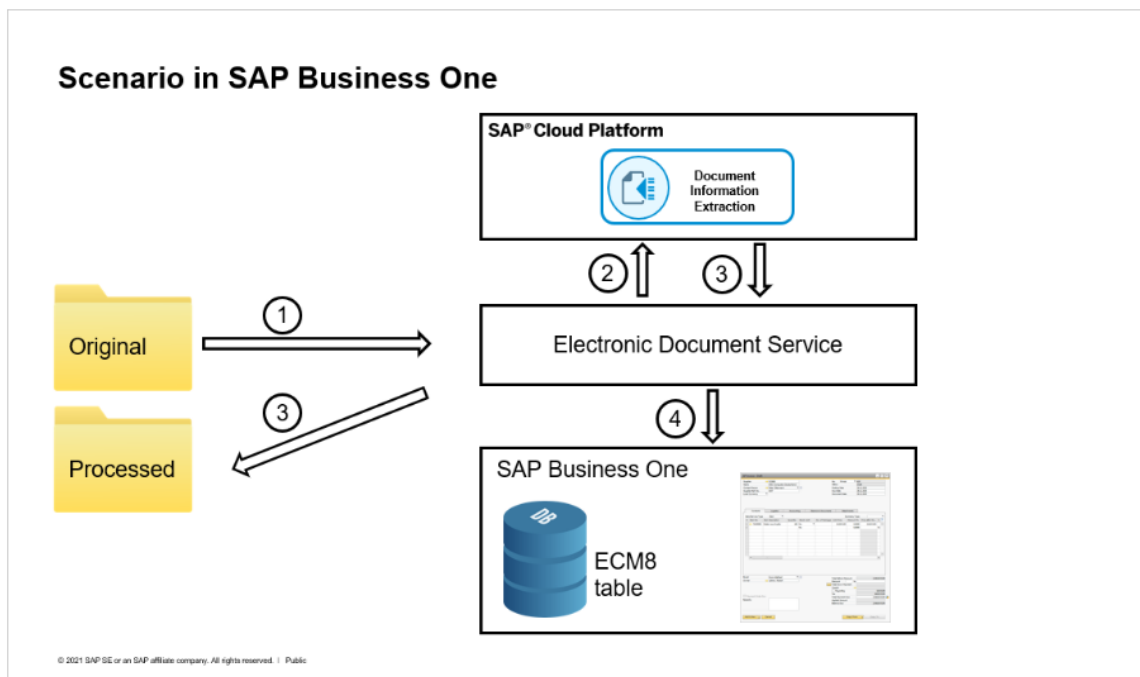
Scenario in SAP Business One

SAP® Cloud Platform

Document Information Extraction

2

3

Original

1

Electronic Document Service

3

Processed

4

SAP Business One

DB

ECM8 table

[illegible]

© 2021 SAP SE or an SAP affiliate company. All rights reserved. | Public